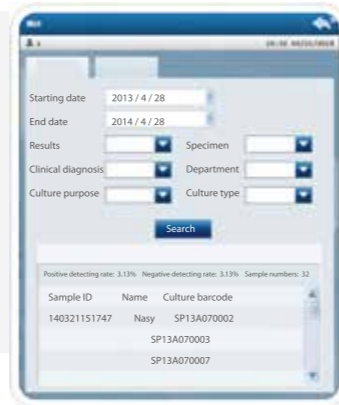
Starting date 2013 / 4 / 28

End date 2014 / 4 / 28

Results

Specimen

Clinical diagnosis

Department

Culture purpose

Culture type

Search

Positive detecting rate: 3.13% Negative detecting rate: 3.13% Sample numbers: 32

| Sample ID | Name | Culture barcode |
|---|---|---|
| 140321151747 | Nasy | SP13A070002 |
| | | SP13A070003 |
| | | SP13A070007 |